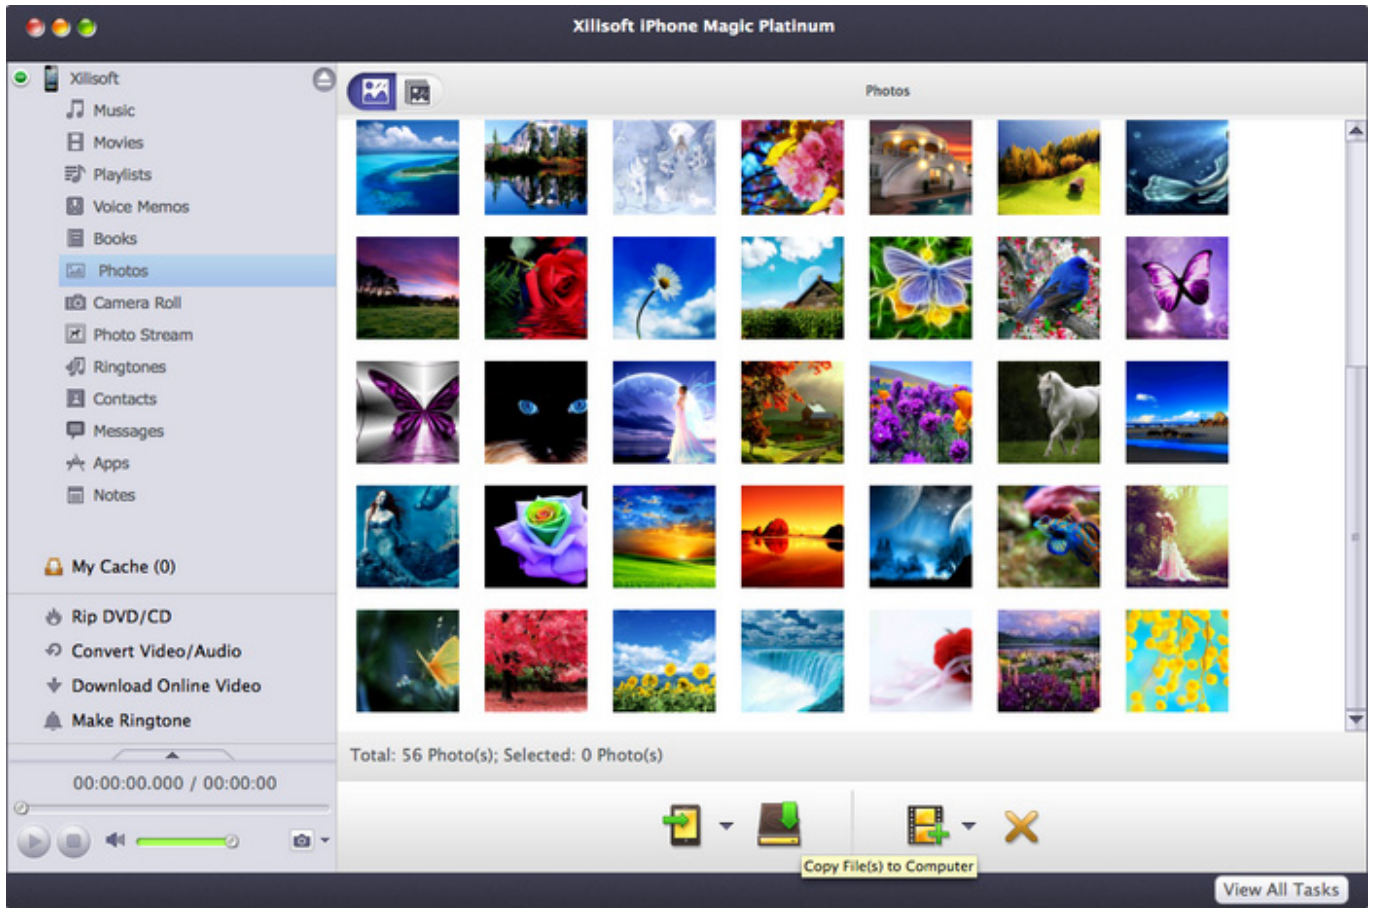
Xilisoft iPhone Magic Platinum

Xilisoft
Music
Movies
Playlists
Voice Memos
Books
Photos
Camera Roll
Photo Stream
Ringtones
Contacts
Messages
Apps
Notes

My Cache (0)

Rip DVD/CD
Convert Video/Audio
Download Online Video
Make Ringtone

00:00:00.000 / 00:00:00

Photos

Total: 56 Photo(s); Selected: 0 Photo(s)

Copy File(s) to Computer

View All Tasks